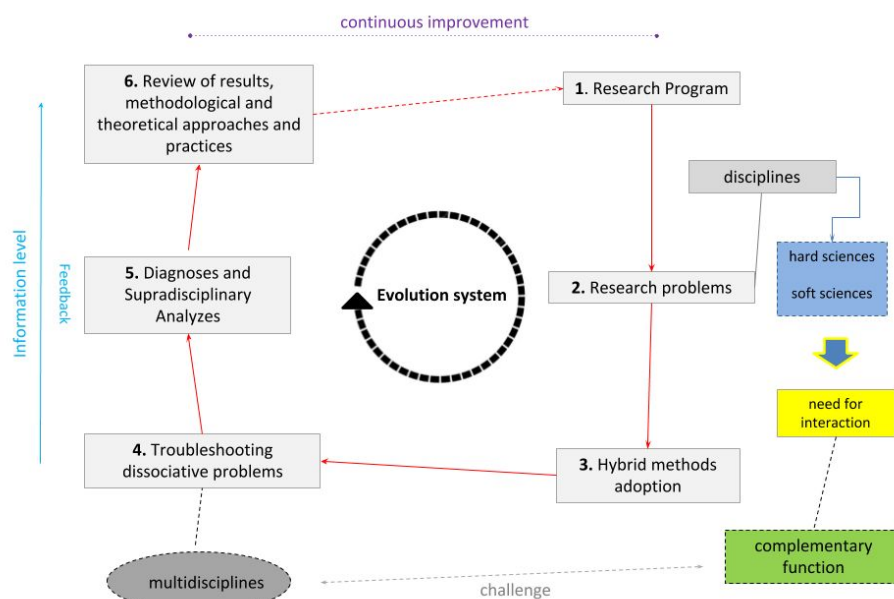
continuous improvement

**6.** Review of results, methodological and theoretical approaches and practices

**1.** Research Program

disciplines

Information level

Feedback

**5.** Diagnoses and Supradisciplinary Analyzes

**Evolution system**

**2.** Research problems

hard sciences

soft sciences

need for interaction

**4.** Troubleshooting dissociative problems

**3.** Hybrid methods adoption

multidisciplines

challenge

complementary function